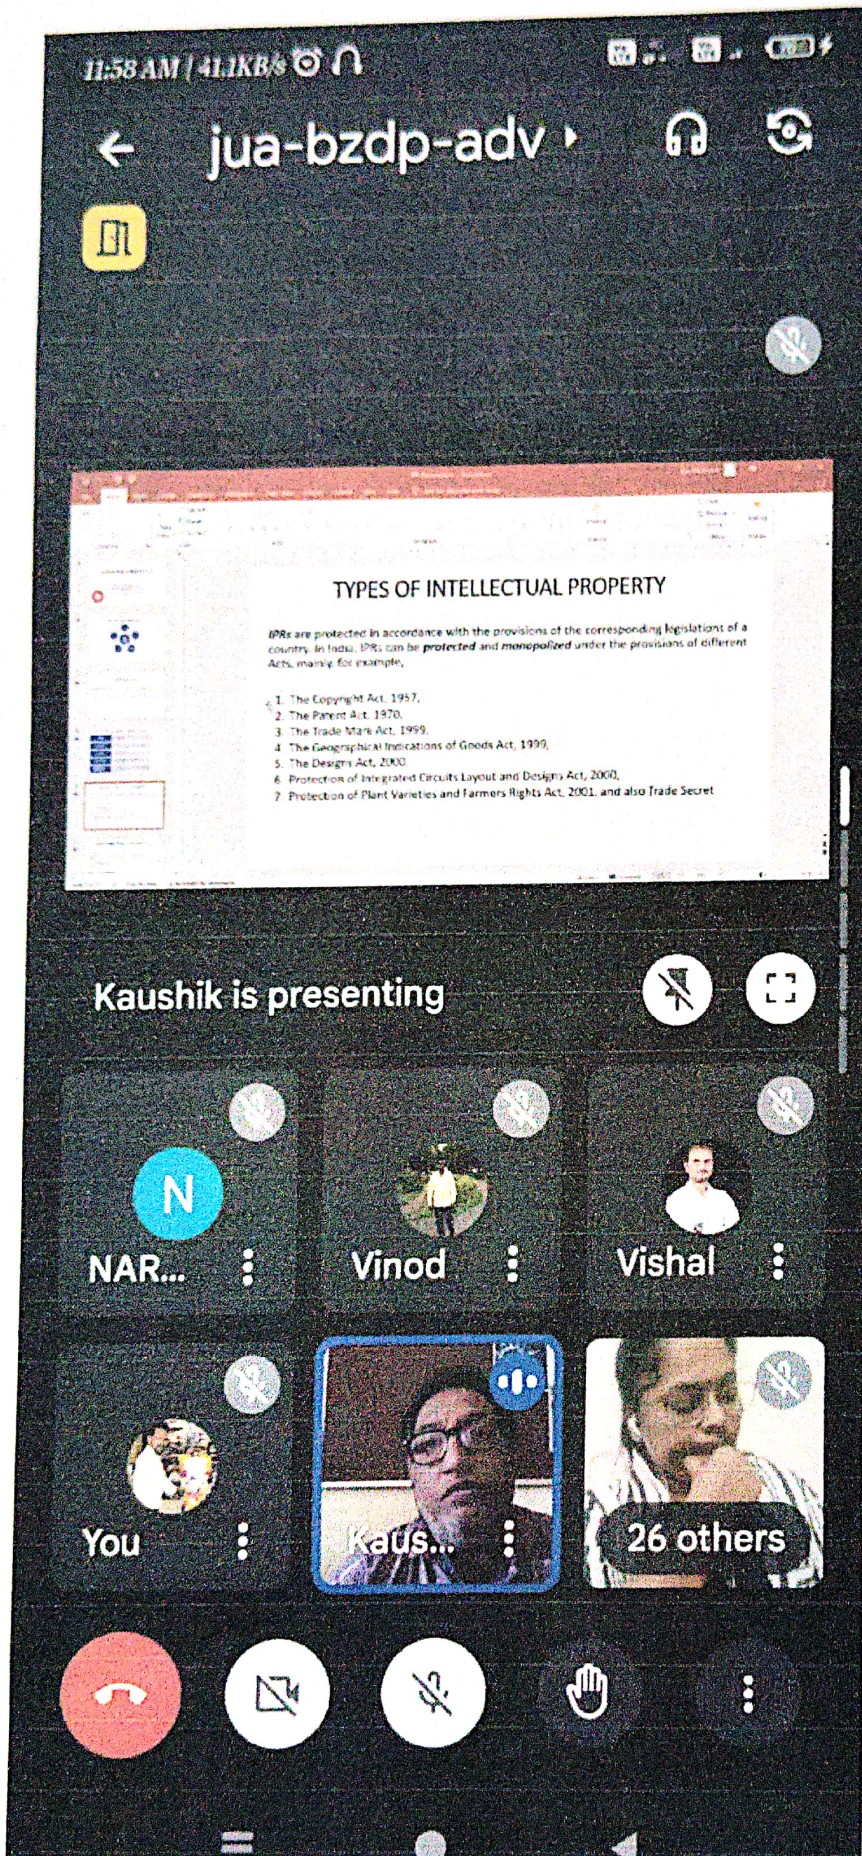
11:58 AM | 41.1KB/s

jua-bzdp-adv

TYPES OF INTELLECTUAL PROPERTY

IPRs are protected in accordance with the provisions of the corresponding legislations of a country. In India, IPRs can be protected and monopolized under the provisions of different Acts, mainly for example,

1. The Copyright Act, 1957,
2. The Patent Act, 1970,
3. The Trade Mark Act, 1999,
4. The Geographical Indications of Goods Act, 1999,
5. The Designs Act, 2000,
6. Protection of Integrated Circuits Layout and Designs Act, 2000,
7. Protection of Plant Varieties and Farmers Rights Act, 2001, and also Trade Secret

Kaushik is presenting

N
NAR...

Vinod

Vishal

You

Kaus...

26 others